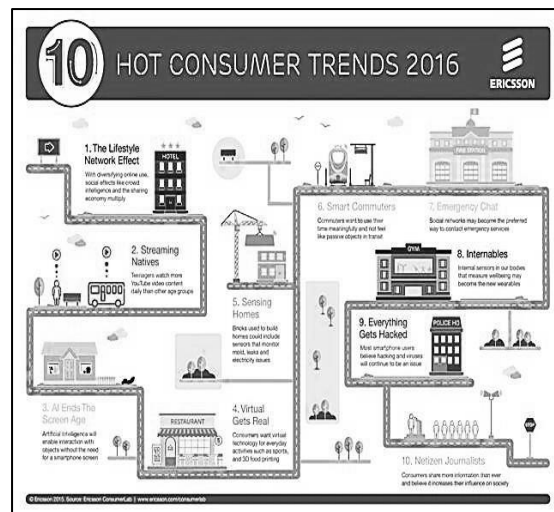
10 HOT CONSUMER TRENDS 2016

ERICSSON

HOTEL

1. The Lifestyle Network Effect
With diversifying online use, social effects like crowd intelligence and the sharing economy multiply

2. Streaming Natives
Teenagers watch more YouTube video content daily than other age groups

3. AI Ends The Screen Age
Artificial intelligence will enable interaction with objects without the need for a smartphone screen

4. Virtual Gets Real
Consumers want virtual technology for everyday activities such as sports, and 3D food printing

RESTAURANT

5. Sensing Homes
Bricks used to build homes could include sensors that monitor mold, leaks and electricity issues

6. Smart Commuters
Commuters want to use their time meaningfully and not feel like passive objects in transit

7. Emergency Chat
Social networks may become the preferred way to contact emergency services

GYM

8. Internables
Internal sensors in our bodies that measure wellbeing may become the new wearables

POLICE HQ

9. Everything Gets Hacked
Most smartphone users believe hacking and viruses will continue to be an issue

10. Netizen Journalists
Consumers share more information than ever and believe it increases their influence on society

STOP

© Ericsson 2015. Source: Ericsson ConsumerLab | www.ericsson.com/consumerlab